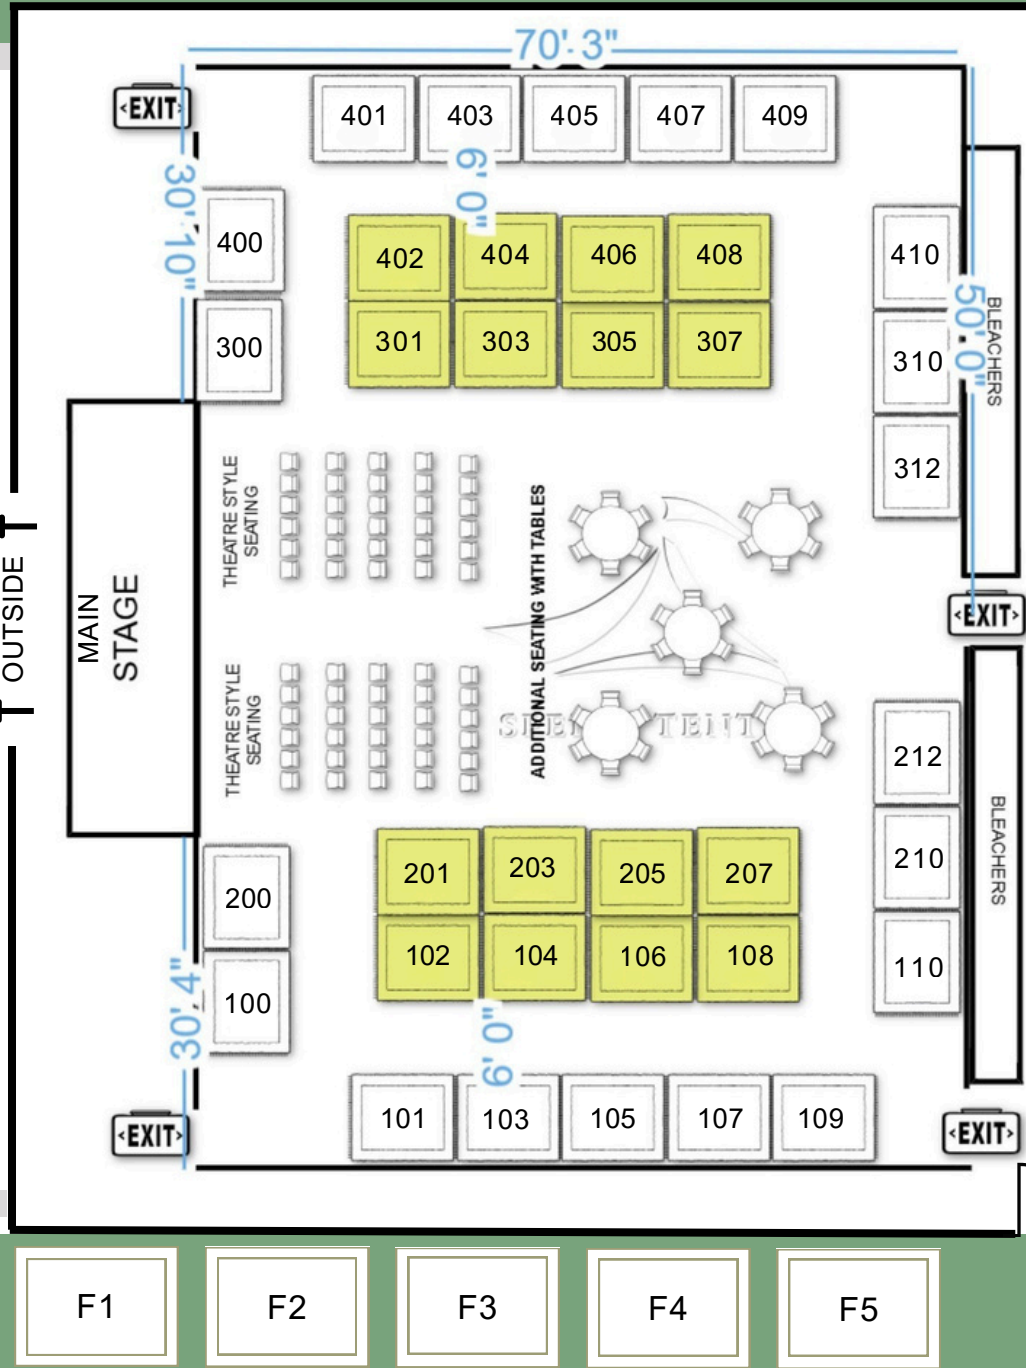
70'-3"

EXIT

401 403 405 407 409

30'-10"

6'-0"

400

402 404 406 408

410

50'-0"

BLEACHERS

300

301 303 305 307

310

312

THEATRE STYLE SEATING

ADDITIONAL SEATING WITH TABLES

EXIT

OUTSIDE

MAIN STAGE

THEATRE STYLE SEATING

SIDE TENT

212

BLEACHERS

210

201 203 205 207

200

102 104 106 108

110

30'-4"

100

6'-0"

EXIT

101 103 105 107 109

EXIT

F1 F2 F3 F4 F5